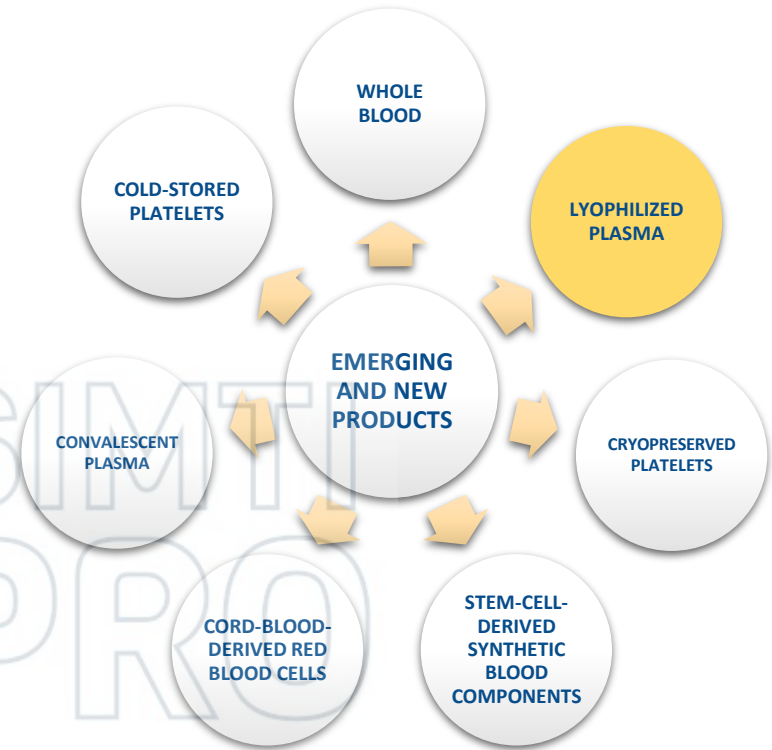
WHOLE BLOOD

COLD-STORED PLATELETS

LYOPHILIZED PLASMA

EMERGING AND NEW PRODUCTS

CONVALESCENT PLASMA

CRYOPRESERVED PLATELETS

CORD-BLOOD-DERIVED RED BLOOD CELLS

STEM-CELL-DERIVED SYNTHETIC BLOOD COMPONENTS

SIMTI PRO